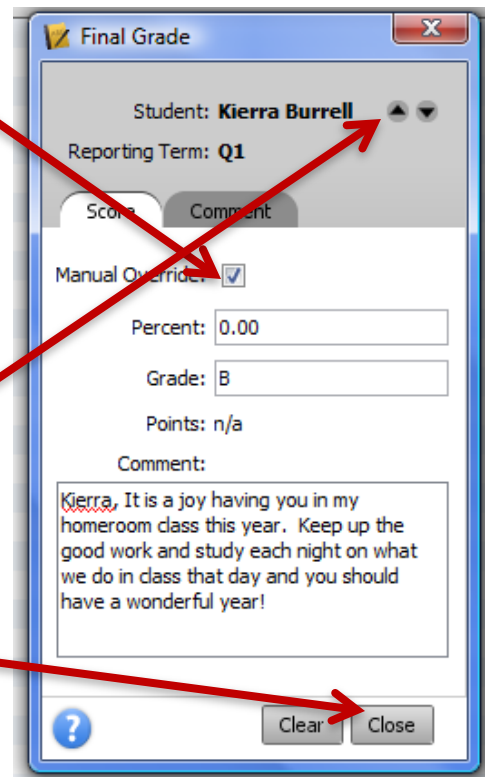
Final Grade

Student: Kierra Burrell

Reporting Term: Q1

Score

Comment

Manual Override:

Percent: 0.00

Grade: B

Points: n/a

Comment:

Kierra, It is a joy having you in my homeroom class this year. Keep up the good work and study each night on what we do in class that day and you should have a wonderful year!

Clear

Close